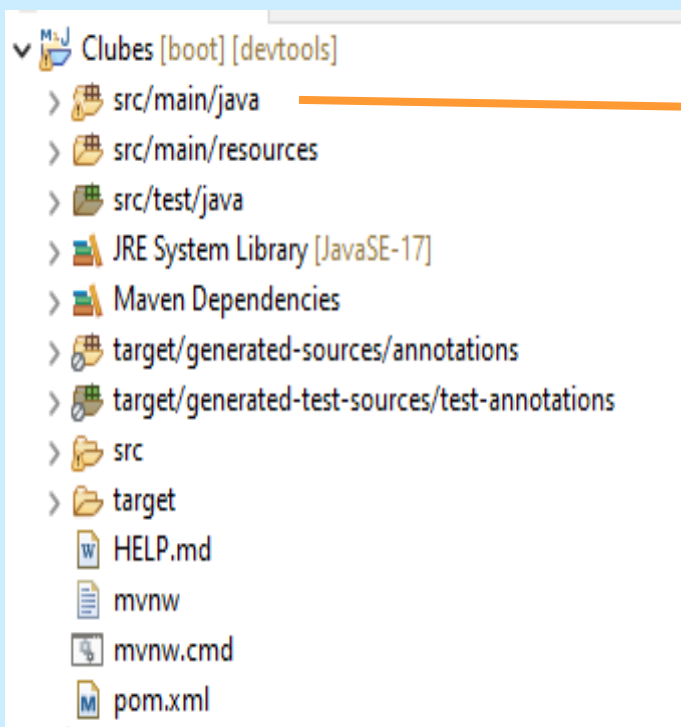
Clubes [boot] [devtools]
src/main/java
src/main/resources
src/test/java
JRE System Library [JavaSE-17]
Maven Dependencies
target/generated-sources/annotations
target/generated-test-sources/test-annotations
src
target
HELP.md
mvnw
mvnw.cmd
pom.xml